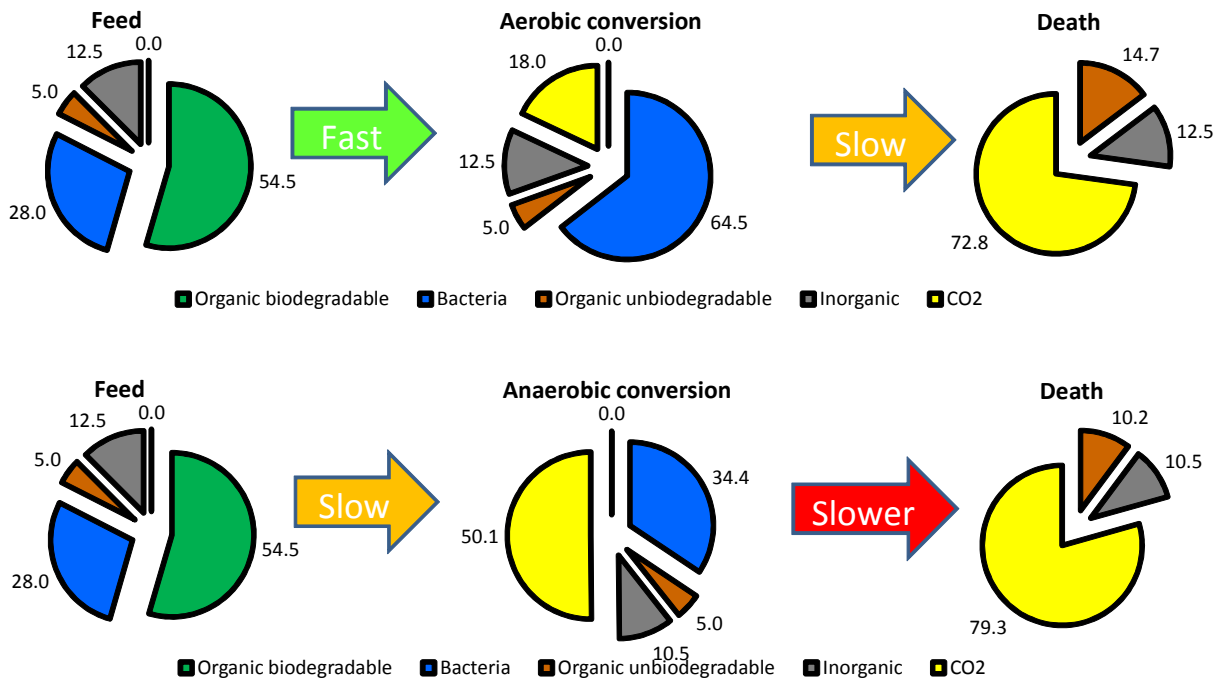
Feed

12.5
0.0
5.0
54.5
28.0

Fast

Aerobic conversion

18.0
0.0
12.5
5.0
64.5

Slow

Death

14.7
12.5
72.8

Organic biodegradable
Bacteria
Organic unbiodegradable
Inorganic
CO2

Feed

12.5
0.0
5.0
54.5
28.0

Slow

Anaerobic conversion

0.0
34.4
50.1
5.0
10.5

Slower

Death

10.2
10.5
79.3

Organic biodegradable
Bacteria
Organic unbiodegradable
Inorganic
CO2